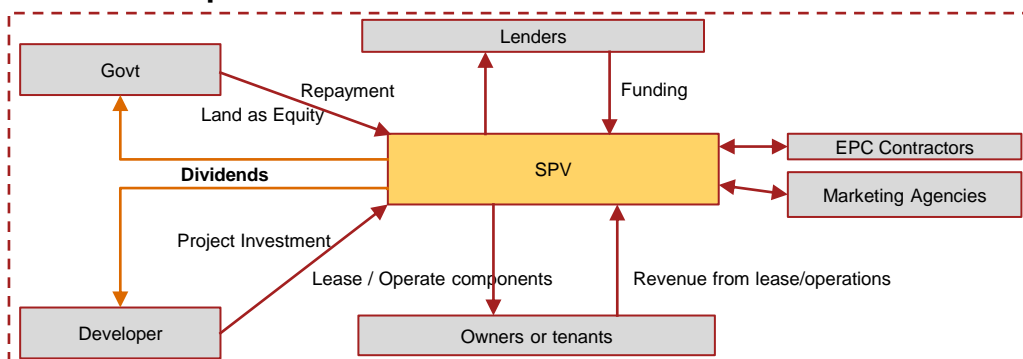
Lenders

Govt

Repayment

Funding

Land as Equity

EPC Contractors

SPV

Dividends

Marketing Agencies

Project Investment

Lease / Operate components

Revenue from lease/operations

Developer

Owners or tenants